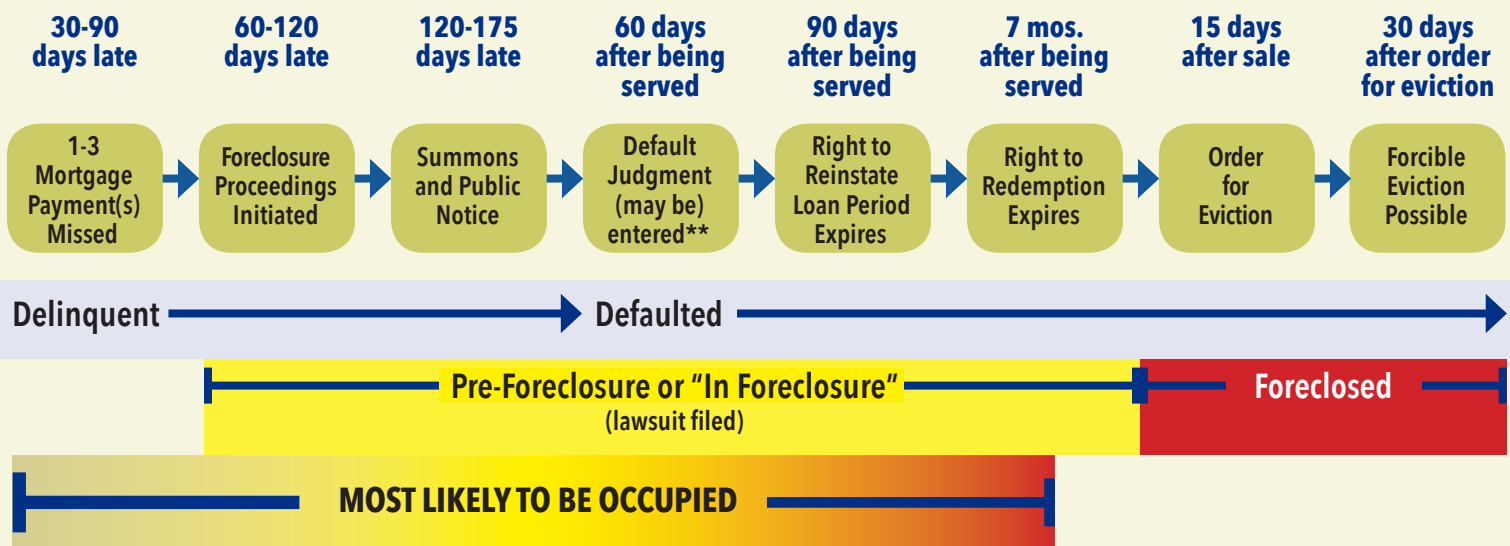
30-90 days late

1-3 Mortgage Payment(s) Missed

60-120 days late

Foreclosure Proceedings Initiated

120-175 days late

Summons and Public Notice

60 days after being served

Default Judgment (may be) entered**

90 days after being served

Right to Reinstate Loan Period Expires

7 mos. after being served

Right to Redemption Expires

15 days after sale

Order for Eviction

30 days after order for eviction

Forcible Eviction Possible

Delinquent

Defaulted

Pre-Foreclosure or "In Foreclosure"
(lawsuit filed)

Foreclosed

MOST LIKELY TO BE OCCUPIED